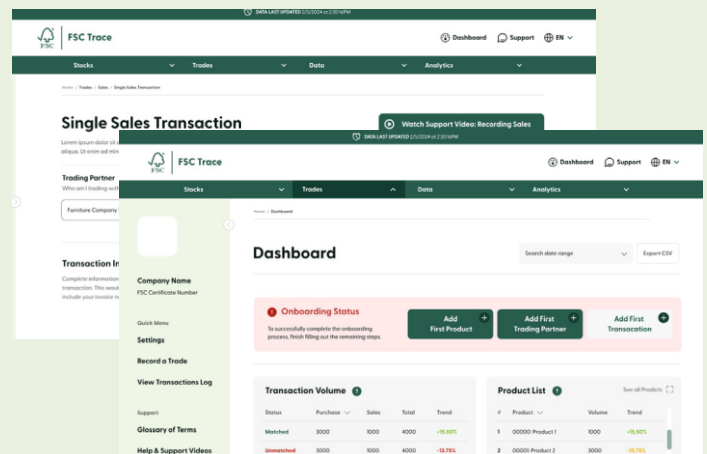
DATA LAST UPDATED 2/5/2024 at 2:30:16PM

FSC | FSC Trace

Dashboard Support EN

Stocks Trades Data Analytics

Home / Trades / Sales / Single Sales Transaction

Single Sales Transaction

Watch Support Video: Recording Sales

Lorem ipsum dolor sit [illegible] aliqua. Ut enim ad mini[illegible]

Trading Partner

Who am I trading with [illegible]

Furniture Company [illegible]

Transaction In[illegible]

Complete information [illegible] transaction. This woul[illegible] include your invoice n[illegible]

DATA LAST UPDATED 2/5/2024 at 2:30:16PM

FSC | FSC Trace

Dashboard Support EN

Stocks Trades Data Analytics

Home / Dashboard

Dashboard

Search date range

Export CSV

Company Name

FSC Certificate Number

Quick Menu

Settings

Record a Trade

View Transactions Log

Support

Glossary of Terms

Help & Support Videos

Onboarding Status

To successfully complete the onboarding process, finish filling out the remaining steps.

Add First Product

Add First Trading Partner

Add First Transaction

Transaction Volume

| Status | Purchase | Sales | Total | Trend |
|---|---|---|---|---|
| Matched | 3000 | 1000 | 4000 | +15.50% |
| Unmatched | 3000 | 1000 | 4000 | -13.75% |

Product List

See all Products

| # | Product | Volume | Trend |
|---|---|---|---|
| 1 | 00000 Product 1 | 1000 | +15.50% |
| 2 | 00000 Product 2 | 1000 | -13.75% |